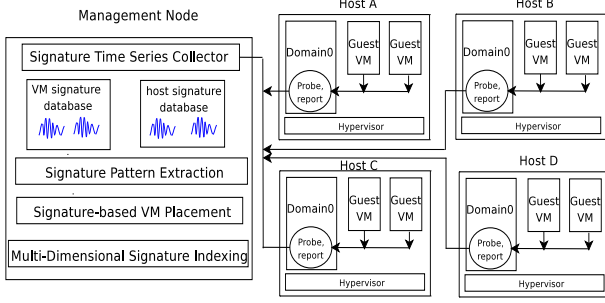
Management Node

Signature Time Series Collector

VM signature database

host signature database

Signature Pattern Extraction

Signature-based VM Placement

Multi-Dimensional Signature Indexing

Host A

Domain0

Guest VM

Guest VM

Probe, report

Hypervisor

Host B

Domain0

Guest VM

Guest VM

Probe, report

Hypervisor

Host C

Domain0

Guest VM

Guest VM

Probe, report

Hypervisor

Host D

Domain0

Guest VM

Guest VM

Probe, report

Hypervisor